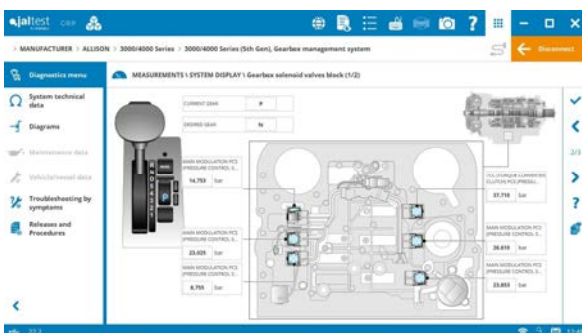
jaltest CGP

> MANUFACTURER > ALLISON > 3000/4000 Series > 3000/4000 Series (5th Gen), Gearbox management system

Disconnect

Diagnostics menu

System technical data

Diagrams

Maintenance data

Vehicle/vessel data

Troubleshooting by symptoms

Releases and Procedures

MEASUREMENTS \ SYSTEM DISPLAY \ Gearbox solenoid valves block (1/2)

CURRENT GEAR | P
DESIRED GEAR | N

MAIN MODULATION PCS (PRESSURE CONTROL S...
14.753 bar

MAIN MODULATION PCS (PRESSURE CONTROL S...
23.025 bar

MAIN MODULATION PCS (PRESSURE CONTROL S...
8.755 bar

TCC (TORQUE CONVERTER CLUTCH) PCS (PRESSU...
37.718 bar

MAIN MODULATION PCS (PRESSURE CONTROL S...
26.618 bar

MAIN MODULATION PCS (PRESSURE CONTROL S...
23.853 bar

2/3

22.2